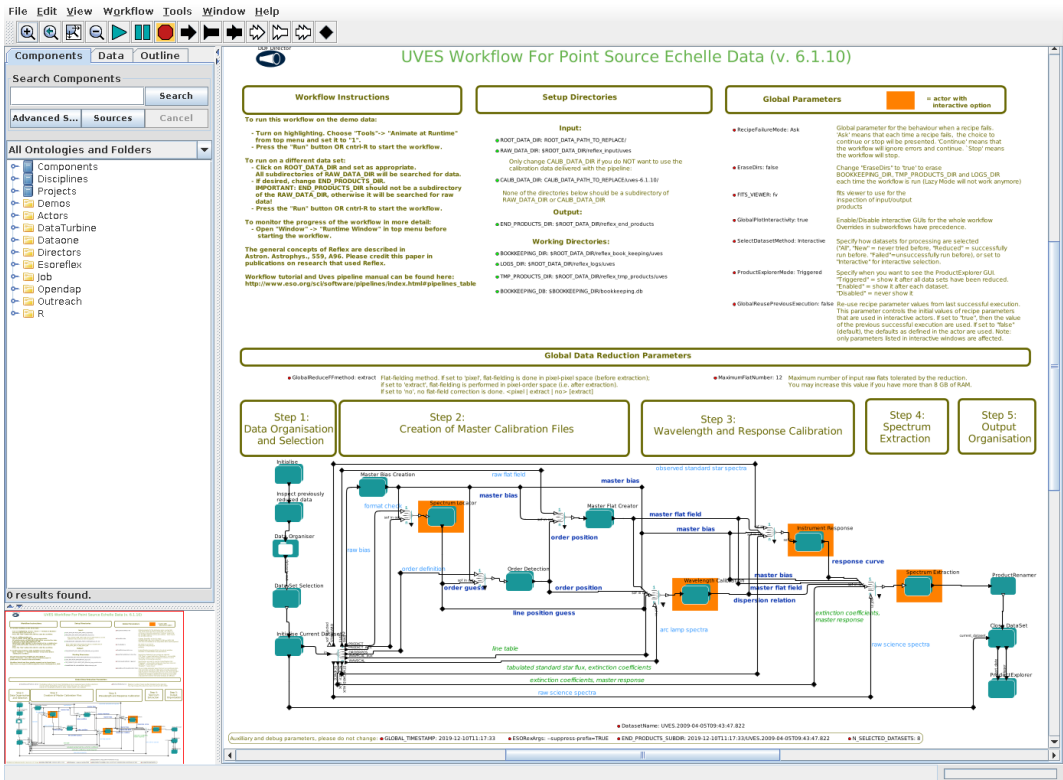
File Edit View Workflow Tools Window Help

Components Data Outline

Search Components

Search

Advanced S... Sources Cancel

All Ontologies and Folders

Components
Disciplines
Projects
Demos
Actors
DataTurbine
Dataone
Directors
Esoreflex
Job
Opendap
Outreach
R

0 results found.

DDF Director

UVES Workflow For Point Source Echelle Data (v. 6.1.10)

Workflow Instructions

To run this workflow on the demo data:
- Turn on highlighting. Choose "Tools"-> "Animate at Runtime" from top menu and set it to "1".
- Press the "Run" button OR cntrl-R to start the workflow.

To run on a different data set:
- Click on ROOT_DATA_DIR and set as appropriate. All subdirectories of ROOT_DATA_DIR will be searched for data.
- If desired, change END_PRODUCTS_DIR. IMPORTANT: END_PRODUCTS_DIR should not be a subdirectory of the RAW_DATA_DIR, otherwise it will be searched for raw data!
- Press the "Run" button OR cntrl-R to start the workflow.

To monitor the progress of the workflow in more detail:
- Open "Window" -> "Runtime Window" in top menu before starting the workflow.

The general concepts of Reflex are described in Astron. Astrophys., 559, A96. Please credit this paper in publications on research that used Reflex.

Workflow tutorial and Uves pipeline manual can be found here: http://www.eso.org/sci/software/pipelines/index.html#pipelines_table

Setup Directories

Input:
ROOT_DATA_DIR: ROOT_DATA_PATH_TO_REPLACE/
RAW_DATA_DIR: $ROOT_DATA_DIR/reflex_input/uves
Only change CALIB_DATA_DIR if you do NOT want to use the calibration data delivered with the pipeline:
CALIB_DATA_DIR: CALIB_DATA_PATH_TO_REPLACE/uves-6.1.10/
None of the directories below should be a subdirectory of RAW_DATA_DIR or CALIB_DATA_DIR

Output:
END_PRODUCTS_DIR: $ROOT_DATA_DIR/reflex_end_products

Working Directories:
BOOKKEEPING_DIR: $ROOT_DATA_DIR/reflex_book_keeping/uves
LOGS_DIR: $ROOT_DATA_DIR/reflex_logs/uves
TMP_PRODUCTS_DIR: $ROOT_DATA_DIR/reflex_tmp_products/uves
BOOKKEEPING_DB: $BOOKKEEPING_DIR/bookkeeping.db

Global Parameters

= actor with interactive option

RecipeFailureMode: Ask
Global parameter for the behaviour when a recipe fails. "Ask" means that each time a recipe fails, the choice to continue or stop will be presented. 'Continue' means that the workflow will ignore errors and continue. 'Stop' means the workflow will stop.

EraseDirs: false
Change "EraseDirs" to 'true' to erase BOOKKEEPING_DIR, TMP_PRODUCTS_DIR and LOGS_DIR each time the workflow is run (Lazy Mode will not work anymore)

FITS_VIEWER: fv
fits viewer to use for the inspection of input/output products

GlobalPlotInteractivity: true
Enable/Disable interactive GUIs for the whole workflow Overrides in subworkflows have precedence.

SelectDatasetMethod: Interactive
Specify how datasets for processing are selected ("All", "New" = never tried before, "Reduced" = successfully run before. "Failed"=unsuccessfully run before), or set to "Interactive" for interactive selection.

ProductExplorerMode: Triggered
Specify when you want to see the ProductExplorer GUI: "Triggered" = show it after all data sets have been reduced. "Enabled" = show it after each dataset. "Disabled" = never show it

GlobalReusePreviousExecution: false
Re-use recipe parameter values from last successful execution. This parameter controls the initial values of recipe parameters that are used in interactive actors. If set to "true", then the value of the previous successful execution are used. If set to "false" (default), the defaults as defined in the actor are used. Note: only parameters listed in interactive windows are affected.

Global Data Reduction Parameters

GlobalReduceFFmethod: extract
Flat-fielding method. If set to 'pixel', flat-fielding is done in pixel-pixel space (before extraction); If set to 'extract', flat-fielding is performed in pixel-order space (i.e. after extraction). If set to 'no', no flat-field correction is done. <pixel | extract | no> [extract]

MaximumFlatNumber: 12
Maximum number of input raw flats tolerated by the reduction. You may increase this value if you have more than 8 GB of RAM.

Step 1: Data Organisation and Selection

Step 2: Creation of Master Calibration Files

Step 3: Wavelength and Response Calibration

Step 4: Spectrum Extraction

Step 5: Output Organisation

Initialise
Inspect previously reduced data
Data Organiser
DataSet Selection
Initialise Current DataSet
Master Bias Creation
raw flat field
observed standard star spectra
format check
Spectrum Locator
master bias
Master Flat Creator
master flat field
master bias
raw bias
order position
Instrument Response
response curve
order definition
Order Detection
order guess
order position
Wavelength Calibration
master bias
master flat field
dispersion relation
Spectrum Extraction
ProductRenamer
line position guess
extinction coefficients, master response
arc lamp spectra
raw science spectra
Close DataSet
line table
tabulated standard star flux, extinction coefficients
extinction coefficients, master response
raw science spectra
ProductExplorer

DatasetName: UVES.2009-04-05T09:43:47.822

Auxiliary and debug parameters, please do not change:
GLOBAL_TIMESTAMP: 2019-12-10T11:17:33
ESORexArgs: --suppress-prefix=TRUE
END_PRODUCTS_SUBDIR: 2019-12-10T11:17:33/UVES.2009-04-05T09:43:47.822
N_SELECTED_DATASETS: 8